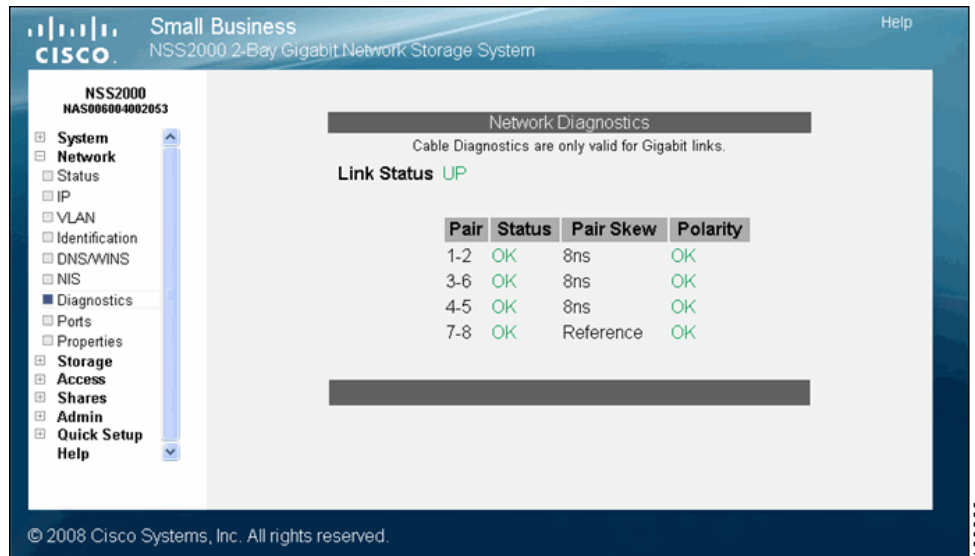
cisco

Small Business
NSS2000 2-Bay Gigabit Network Storage System

Help

NSS2000
NAS006004002053

System
Network
Status
IP
VLAN
Identification
DNS/WINS
NIS
Diagnostics
Ports
Properties
Storage
Access
Shares
Admin
Quick Setup
Help

Network Diagnostics
Cable Diagnostics are only valid for Gigabit links.

Link Status UP

| Pair | Status | Pair Skew | Polarity |
|---|---|---|---|
| 1-2 | OK | 8ns | OK |
| 3-6 | OK | 8ns | OK |
| 4-5 | OK | 8ns | OK |
| 7-8 | OK | Reference | OK |

© 2008 Cisco Systems, Inc. All rights reserved.